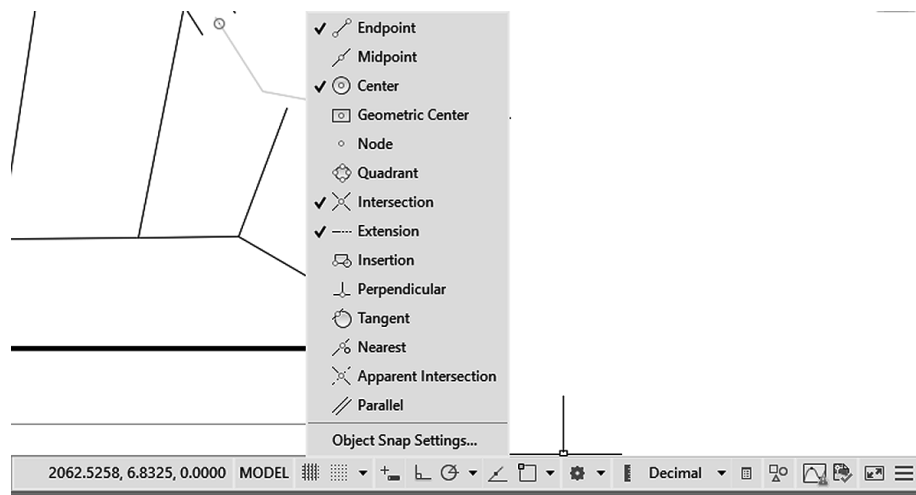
✓ Endpoint
Midpoint
✓ Center
Geometric Center
Node
Quadrant
✓ Intersection
✓ Extension
Insertion
Perpendicular
Tangent
Nearest
Apparent Intersection
Parallel
Object Snap Settings...

2062.5258, 6.8325, 0.0000 MODEL Decimal